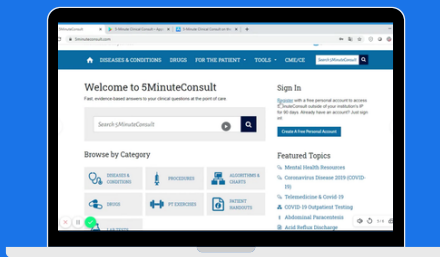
5MinuteConsult

DISEASES & CONDITIONS DRUGS FOR THE PATIENT TOOLS CME/CE

Search 5MinuteConsult

Welcome to 5MinuteConsult

Fast, evidence-based answers to your clinical questions at the point of care

Search 5MinuteConsult

Browse by Category

DISEASES & CONDITIONS

PROCEDURES

ALGORITHMS & CHARTS

DRUGS

PT EXERCISES

PATIENT HANDOUTS

Sign In

Register with a free personal account to access 5MinuteConsult outside of your institution's IP for 90 days. Already have an account? Just sign in.

Create A Free Personal Account

Featured Topics

Mental Health Resources

Coronavirus Disease 2019 (COVID-19)

Telemedicine & Covid-19

COVID-19 Outpatient Testing

Abdominal Paracentesis

Acid Reflux Discharge